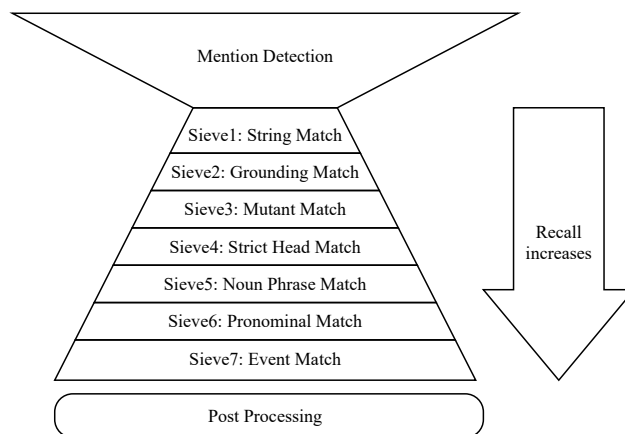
Mention Detection

Sieve1: String Match

Sieve2: Grounding Match

Sieve3: Mutant Match

Sieve4: Strict Head Match

Sieve5: Noun Phrase Match

Sieve6: Pronominal Match

Sieve7: Event Match

Recall increases

Post Processing